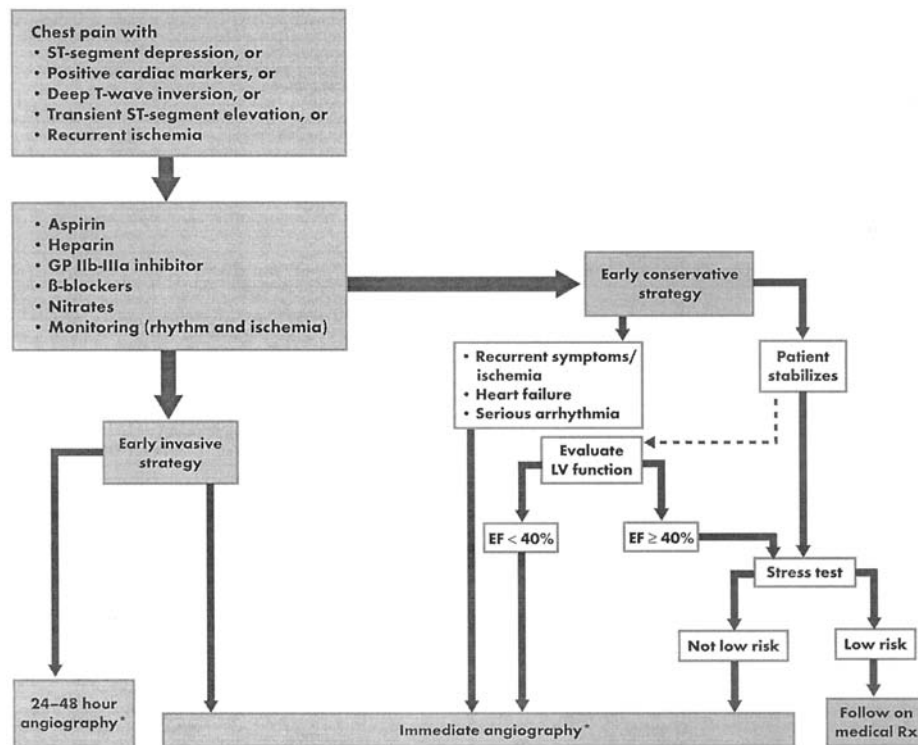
Chest pain with
• ST-segment depression, or
• Positive cardiac markers, or
• Deep T-wave inversion, or
• Transient ST-segment elevation, or
• Recurrent ischemia

• Aspirin
• Heparin
• GP IIb-IIIa inhibitor
• ß-blockers
• Nitrates
• Monitoring (rhythm and ischemia)

Early conservative strategy

• Recurrent symptoms/ ischemia
• Heart failure
• Serious arrhythmia

Patient stabilizes

Early invasive strategy

Evaluate LV function

EF < 40%

EF ≥ 40%

Stress test

Not low risk

Low risk

24–48 hour angiography*

Immediate angiography*

Follow on medical Rx